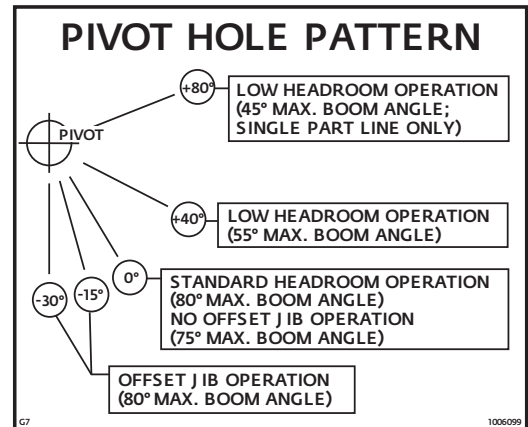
PIVOT HOLE PATTERN

PIVOT

+80°

LOW HEADROOM OPERATION (45° MAX. BOOM ANGLE; SINGLE PART LINE ONLY)

+40°

LOW HEADROOM OPERATION (55° MAX. BOOM ANGLE)

0°

STANDARD HEADROOM OPERATION (80° MAX. BOOM ANGLE) NO OFFSET JIB OPERATION (75° MAX. BOOM ANGLE)

-30°

-15°

OFFSET JIB OPERATION (80° MAX. BOOM ANGLE)

G7

1006099